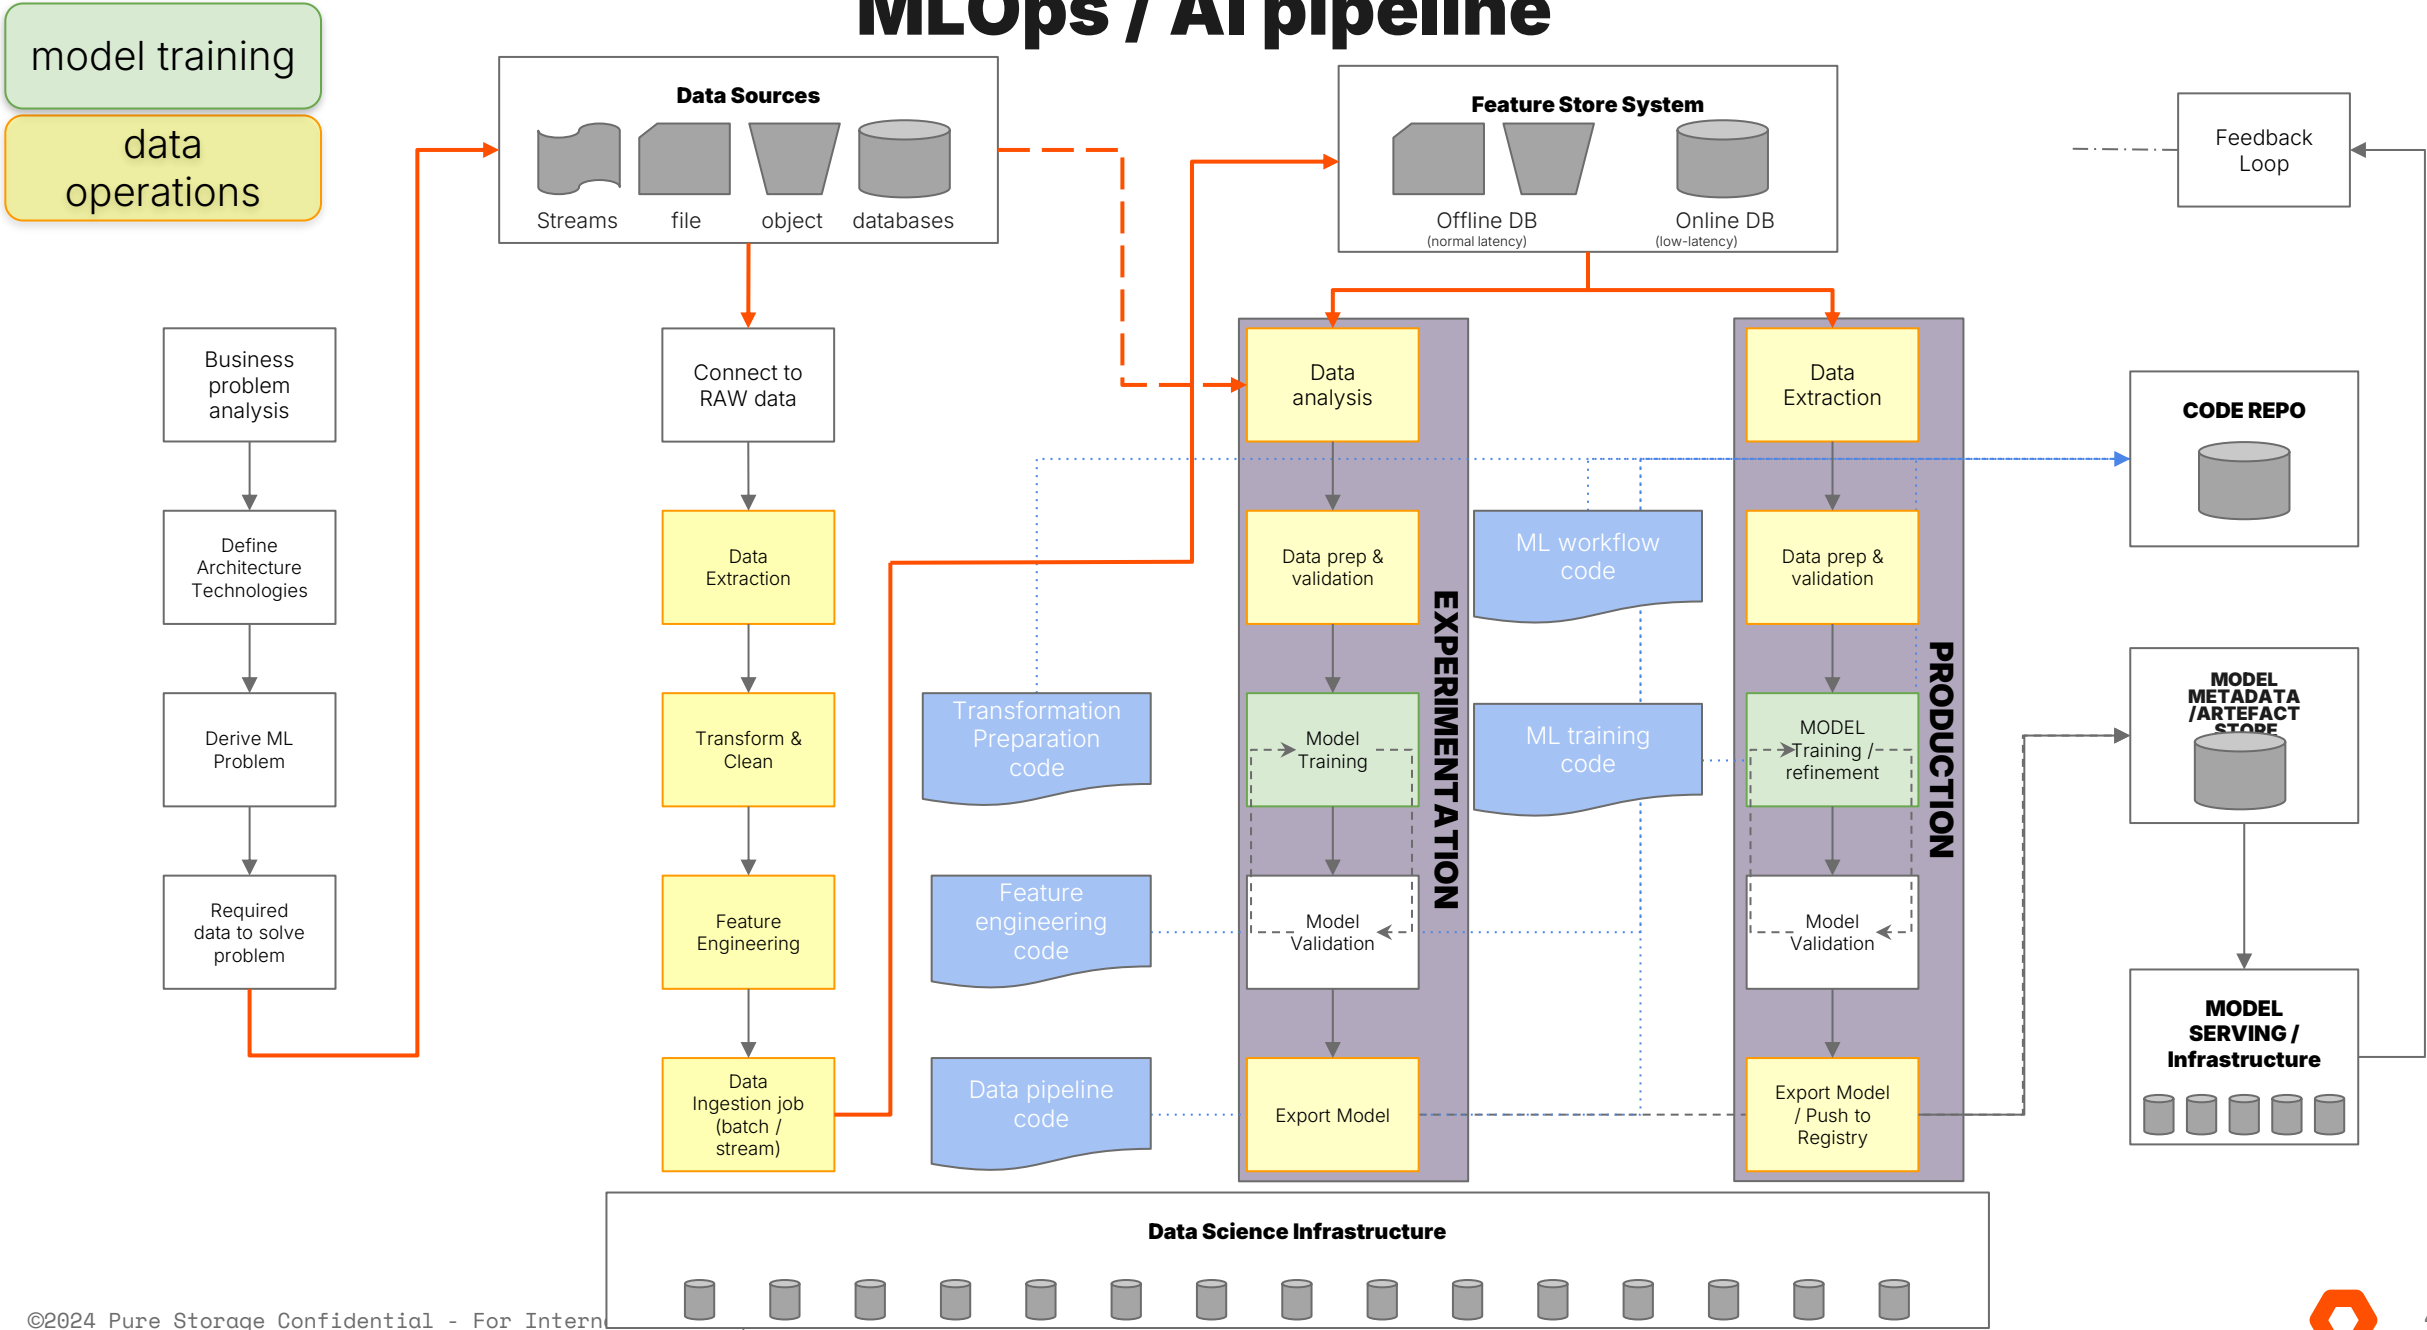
MLOps / AI pipeline

model training

data operations

Data Sources

Streams file object databases

Feature Store System

Offline DB (normal latency)

Online DB (low-latency)

Feedback Loop

Business problem analysis

Define Architecture Technologies

Derive ML Problem

Required data to solve problem

Connect to RAW data

Data Extraction

Transform & Clean

Feature Engineering

Data Ingestion job (batch / stream)

Transformation Preparation code

Feature engineering code

Data pipeline code

Data analysis

Data prep & validation

Model Training

Model Validation

Export Model

EXPERIMENTATION

ML workflow code

ML training code

Data Extraction

Data prep & validation

MODEL Training / refinement

Model Validation

Export Model / Push to Registry

PRODUCTION

CODE REPO

MODEL METADATA /ARTEFACT STORE

MODEL SERVING / Infrastructure

Data Science Infrastructure

©2024 Pure Storage Confidential - For Intern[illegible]